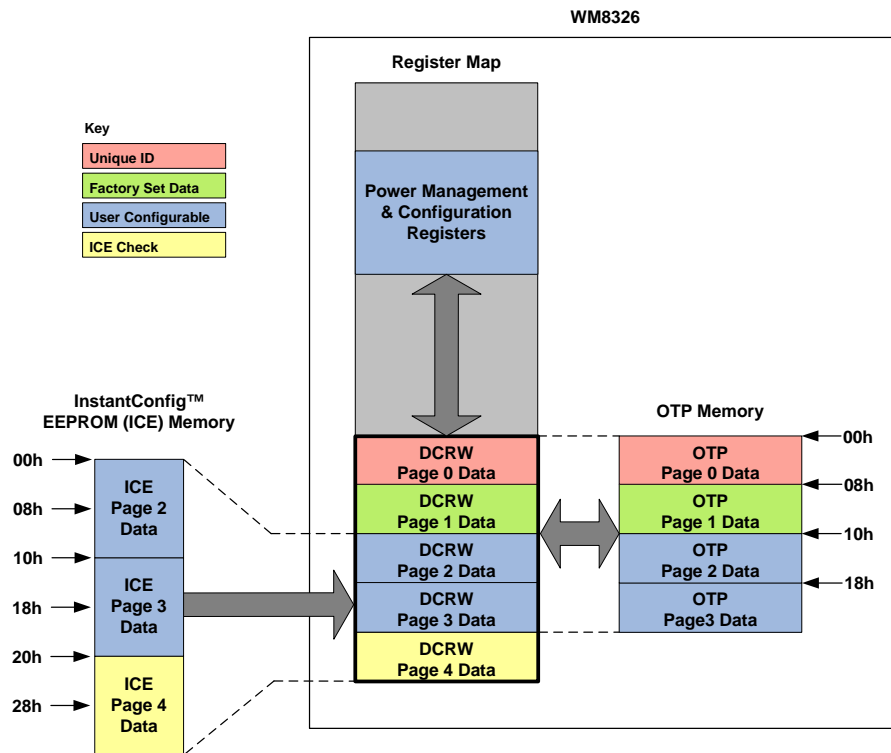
WM8326

Register Map

Key

Unique ID

Factory Set Data

User Configurable

ICE Check

Power Management & Configuration Registers

InstantConfig™ EEPROM (ICE) Memory

OTP Memory

00h

08h

10h

18h

20h

28h

ICE Page 2 Data

ICE Page 3 Data

ICE Page 4 Data

DCRW Page 0 Data

DCRW Page 1 Data

DCRW Page 2 Data

DCRW Page 3 Data

DCRW Page 4 Data

OTP Page 0 Data

OTP Page 1 Data

OTP Page 2 Data

OTP Page3 Data

00h

08h

10h

18h